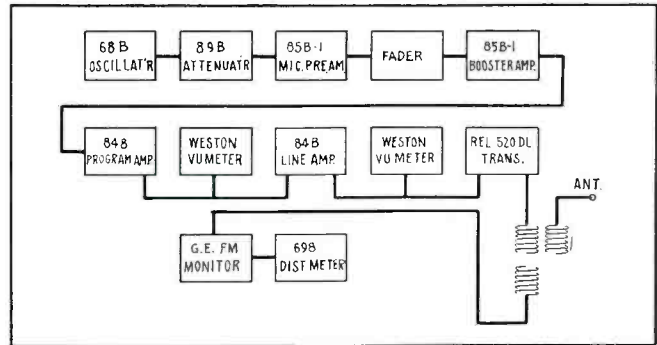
68 B
OSCILLAT'R

89 B
ATTENUATR

85B-1
MIC. PREAM

FADER

85B-1
BOOSTER AMP.

84B
PROGRAM AMP.

WESTON
VU METER

84 B
LINE AMP.

WESTON
VU METER

REL 520 DL
TRANS.

ANT.

G.E. FM
MONITOR

69B
DIST METER